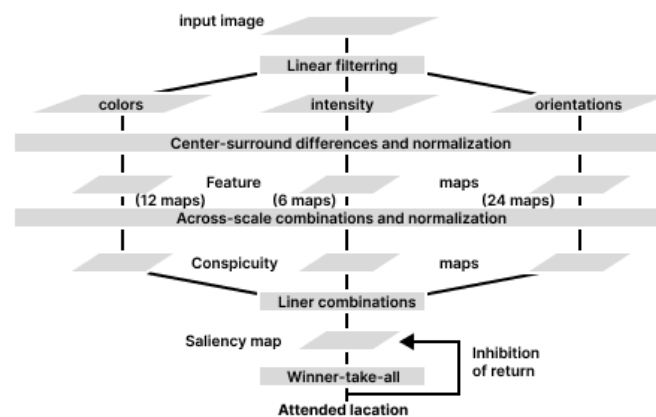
input image

Linear filterring

colors

intensity

orientations

Center-surround differences and normalization

Feature

(12 maps)

(6 maps)

maps

(24 maps)

Across-scale combinations and normalization

Conspicuity

maps

Liner combinations

Saliency map

Inhibition of return

Winner-take-all

Attended lacation